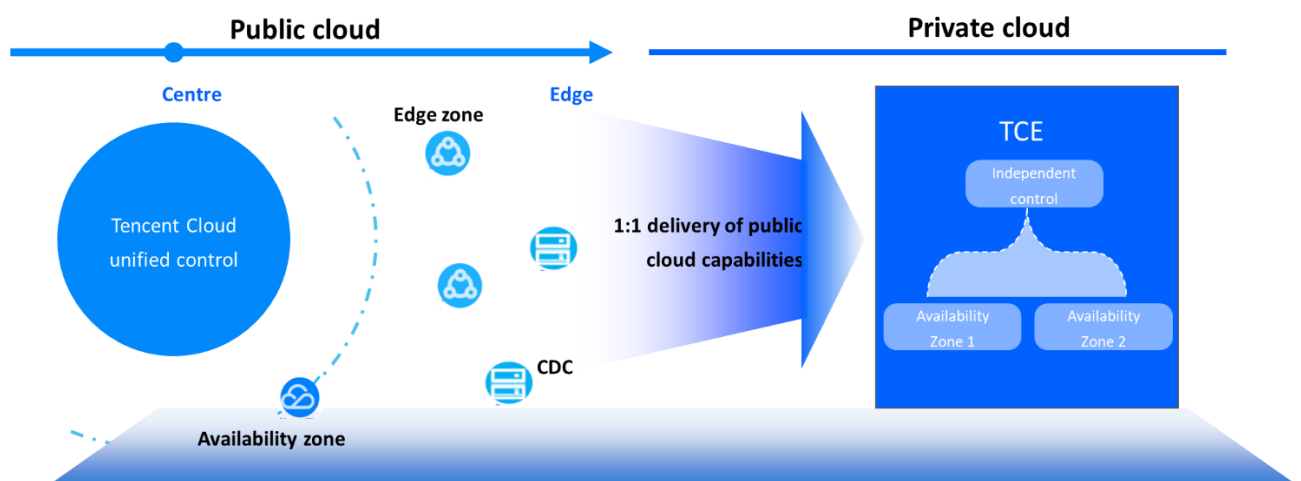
Public cloud

Private cloud

Centre

Edge

Edge zone

Tencent Cloud unified control

1:1 delivery of public cloud capabilities

CDC

Availability zone

TCE

Independent control

Availability Zone 1

Availability Zone 2